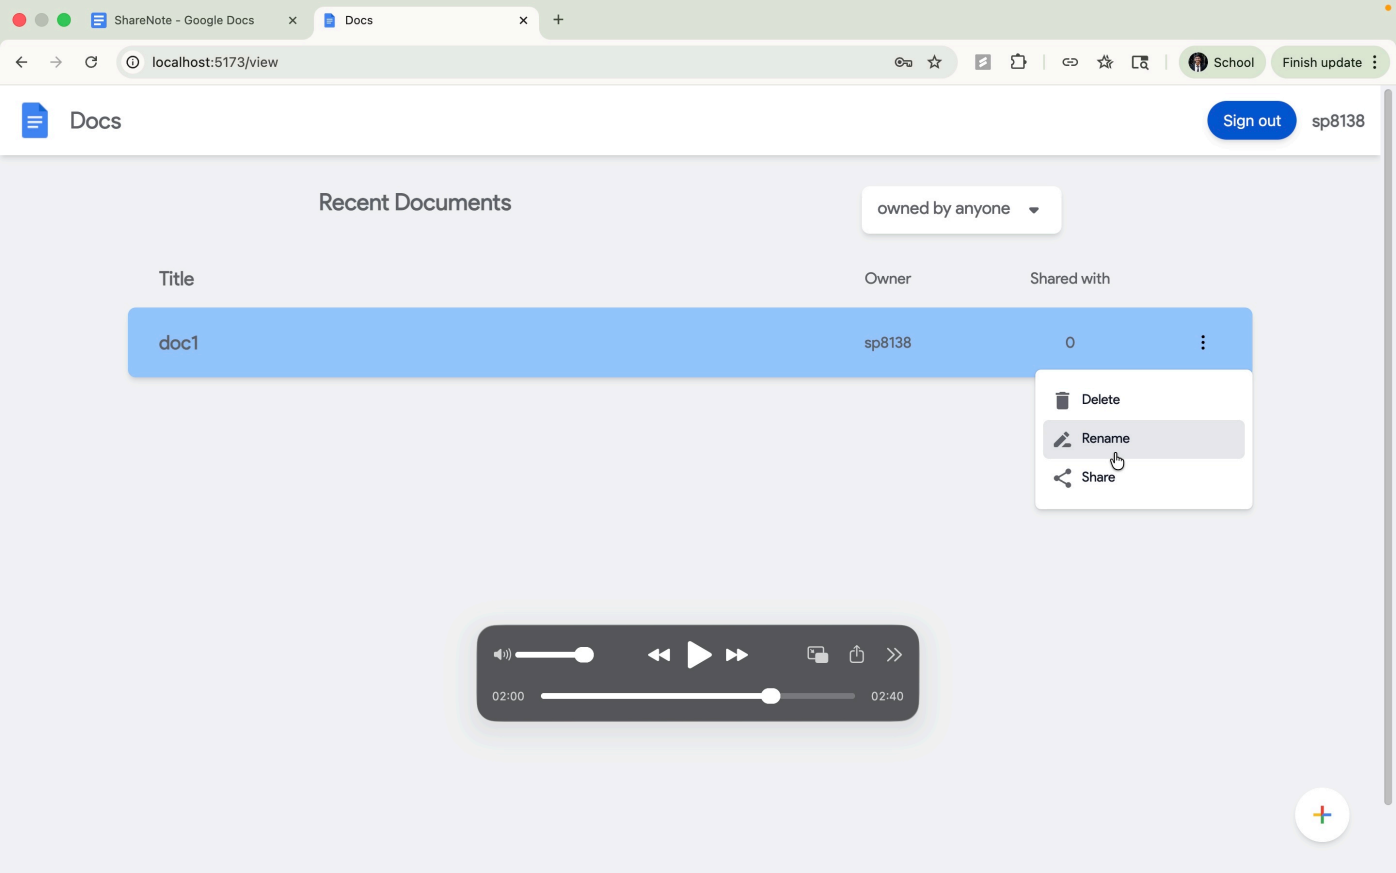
ShareNote - Google Docs
Docs
localhost:5173/view
School
Finish update

Docs
Sign out
sp8138

Recent Documents
owned by anyone

| Title | Owner | Shared with |
|---|---|---|
| doc1 | sp8138 | 0 |

Delete
Rename
Share

02:00
02:40